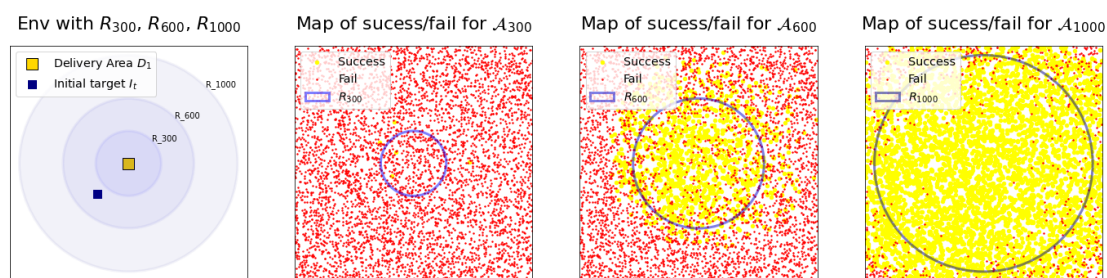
Env with $R_{300}$, $R_{600}$, $R_{1000}$

Delivery Area $D_1$
Initial target $I_t$

R_1000
R_600
R_300

Map of sucess/fail for $\mathcal{A}_{300}$

Success
Fail
$R_{300}$

Map of sucess/fail for $\mathcal{A}_{600}$

Success
Fail
$R_{600}$

Map of sucess/fail for $\mathcal{A}_{1000}$

Success
Fail
$R_{1000}$